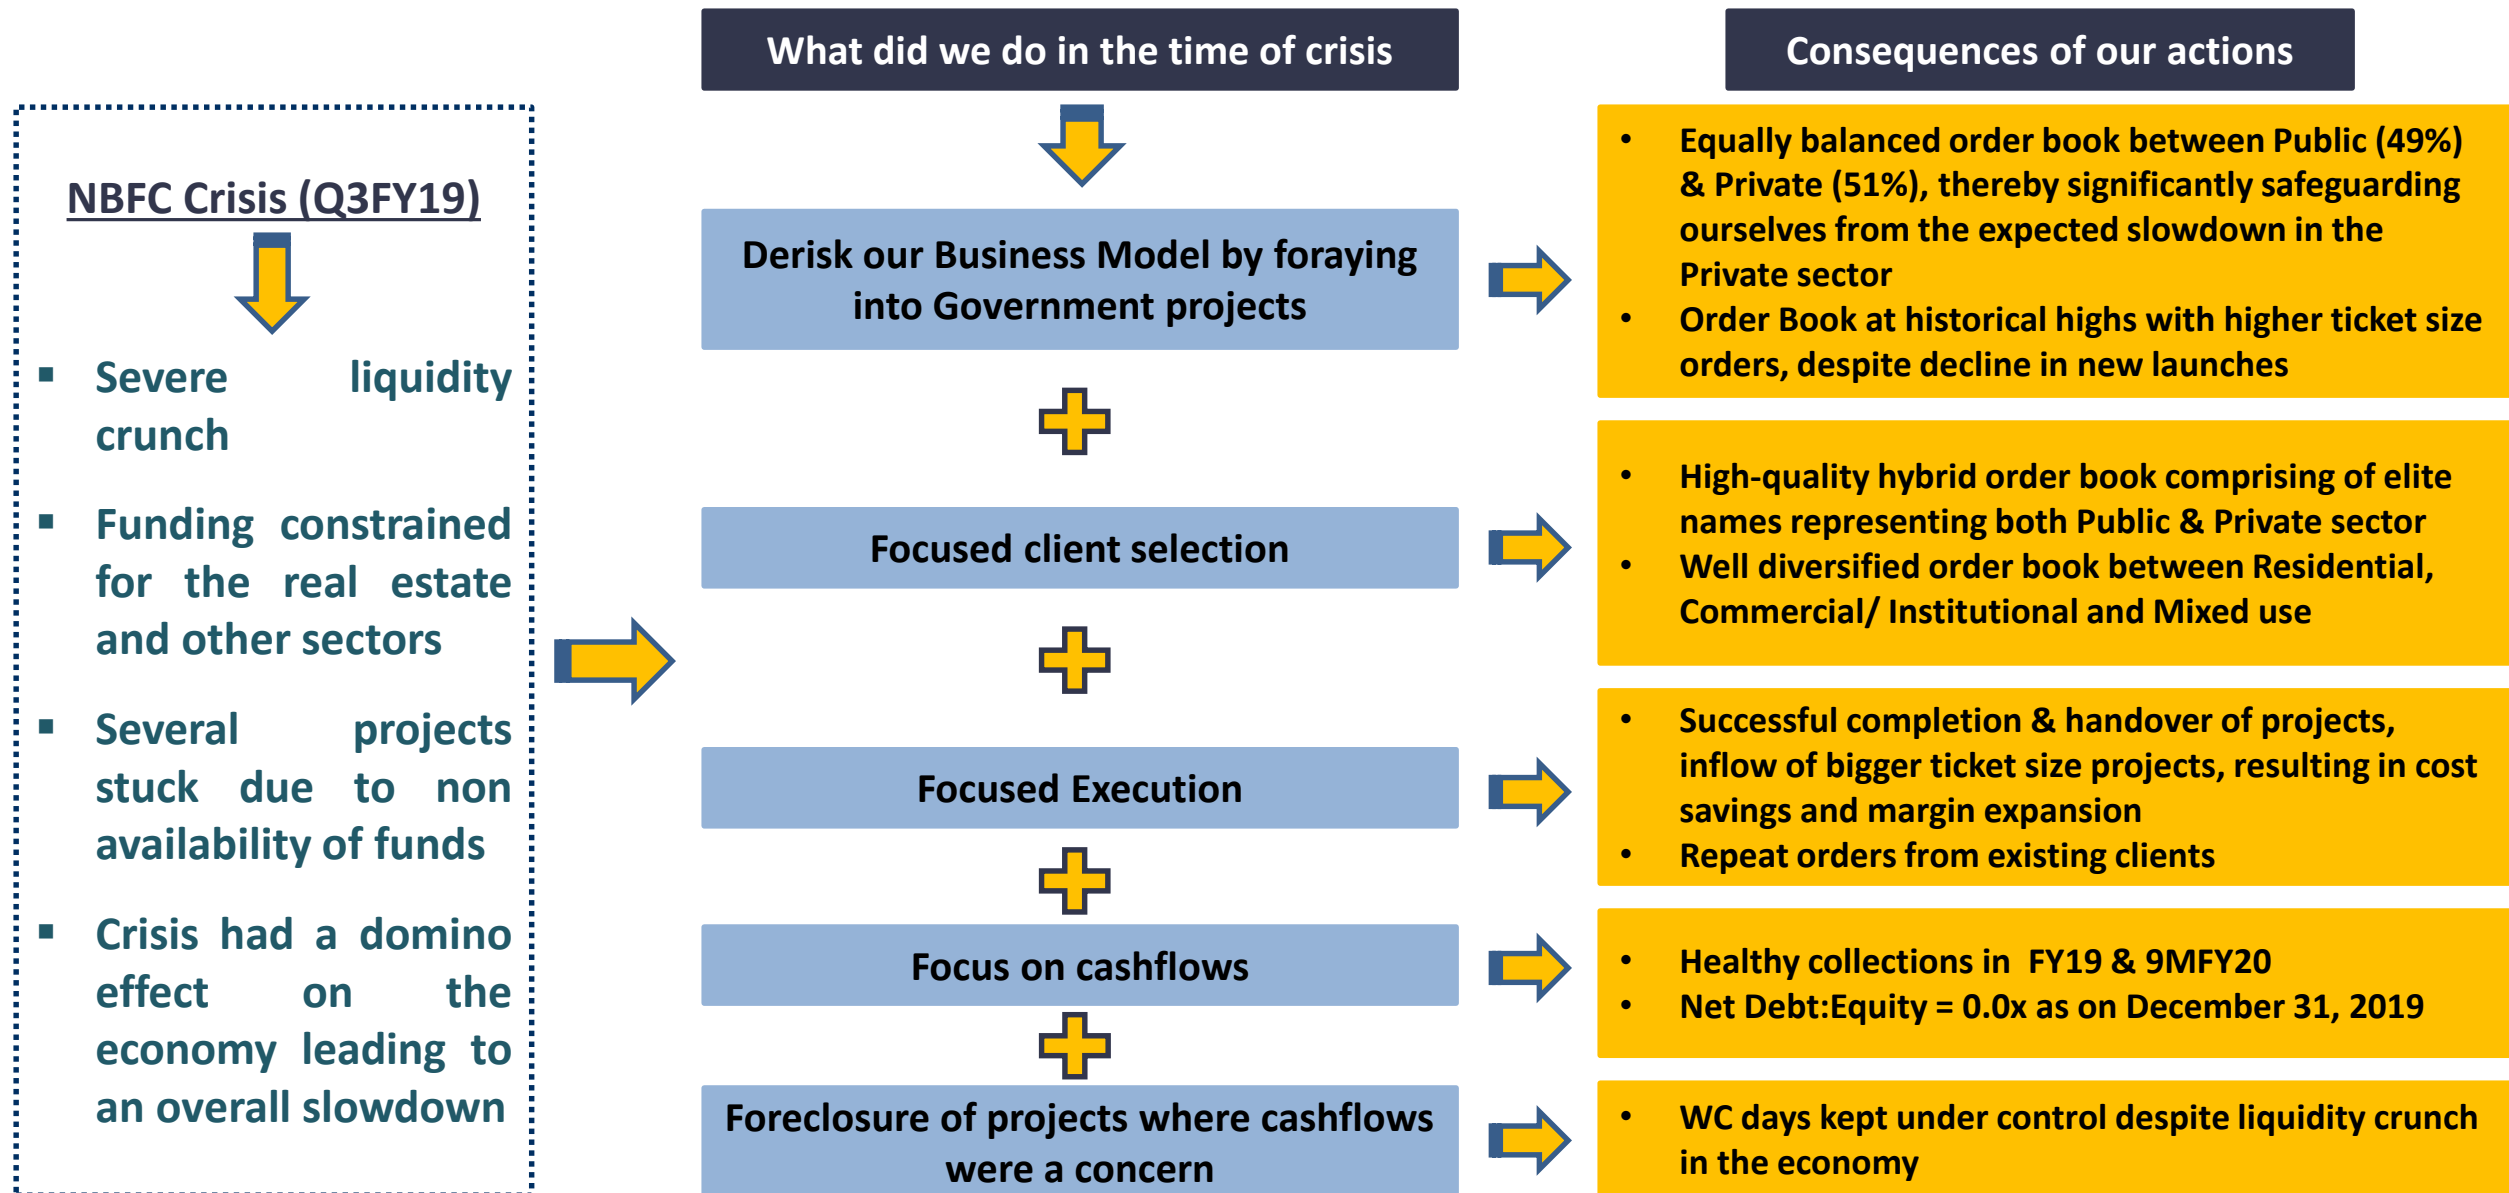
NBFC Crisis (Q3FY19)

- Severe liquidity crunch
- Funding constrained for the real estate and other sectors
- Several projects stuck due to non availability of funds
- Crisis had a domino effect on the economy leading to an overall slowdown

What did we do in the time of crisis

Derisk our Business Model by foraying into Government projects

Focused client selection

Focused Execution

Focus on cashflows

Foreclosure of projects where cashflows were a concern

Consequences of our actions

- Equally balanced order book between Public (49%) & Private (51%), thereby significantly safeguarding ourselves from the expected slowdown in the Private sector
- Order Book at historical highs with higher ticket size orders, despite decline in new launches

- High-quality hybrid order book comprising of elite names representing both Public & Private sector
- Well diversified order book between Residential, Commercial/ Institutional and Mixed use

- Successful completion & handover of projects, inflow of bigger ticket size projects, resulting in cost savings and margin expansion
- Repeat orders from existing clients

- Healthy collections in FY19 & 9MFY20
- Net Debt:Equity = 0.0x as on December 31, 2019

- WC days kept under control despite liquidity crunch in the economy